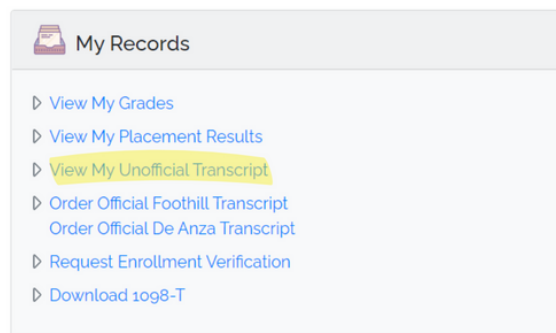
My Records

View My Grades

View My Placement Results

View My Unofficial Transcript

Order Official Foothill Transcript
Order Official De Anza Transcript

Request Enrollment Verification

Download 1098-T